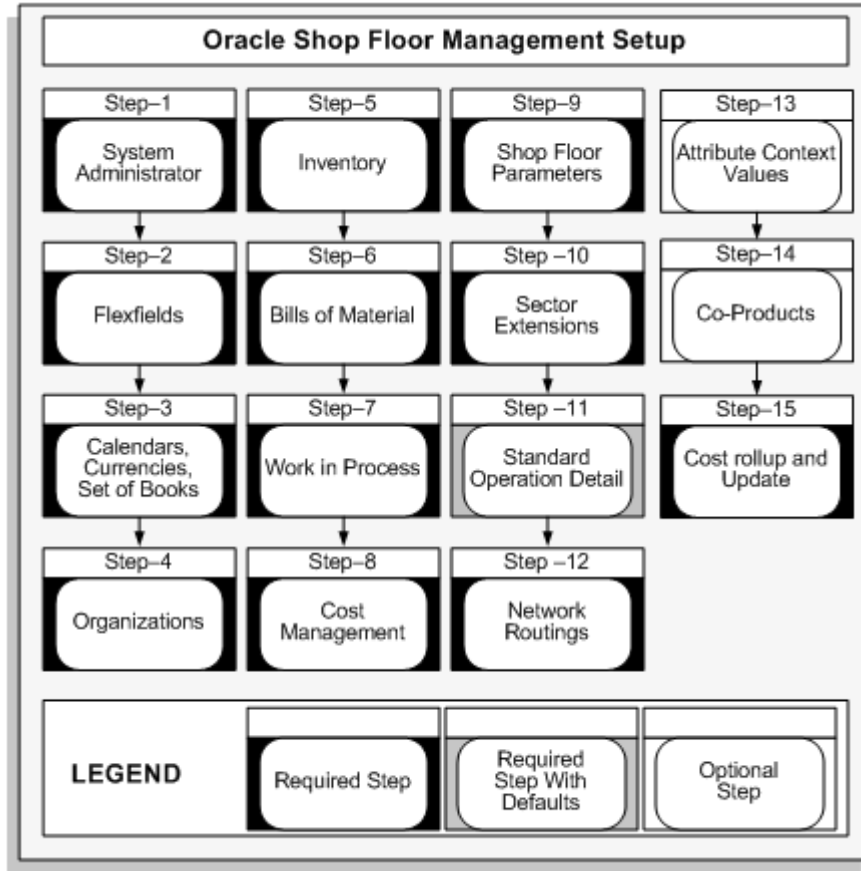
Oracle Shop Floor Management Setup

Step–1
System Administrator

Step–2
Flexfields

Step–3
Calendars, Currencies, Set of Books

Step–4
Organizations

Step–5
Inventory

Step–6
Bills of Material

Step–7
Work in Process

Step–8
Cost Management

Step–9
Shop Floor Parameters

Step –10
Sector Extensions

Step –11
Standard Operation Detail

Step –12
Network Routings

Step–13
Attribute Context Values

Step–14
Co-Products

Step–15
Cost rollup and Update

LEGEND

Required Step

Required Step With Defaults

Optional Step